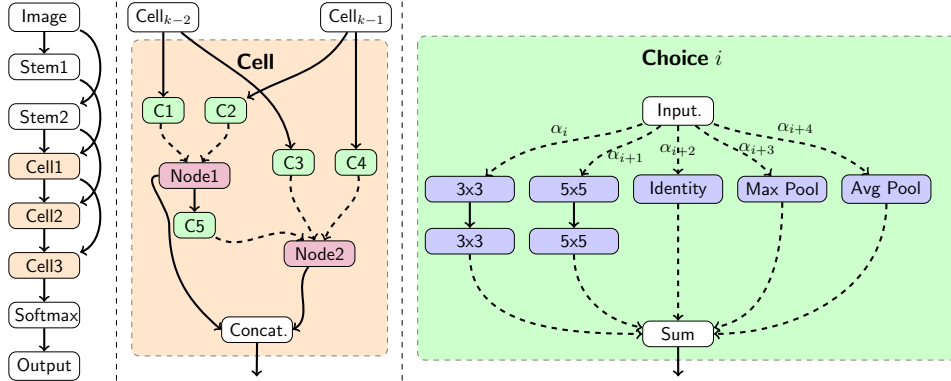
Image
Stem1
Stem2
Cell1
Cell2
Cell3
Softmax
Output

Cell$_{k-2}$
Cell$_{k-1}$
Cell
C1
C2
Node1
C3
C4
C5
Node2
Concat.

Choice $i$
Input.
$\alpha_i$
$\alpha_{i+1}$
$\alpha_{i+2}$
$\alpha_{i+3}$
$\alpha_{i+4}$
3x3
5x5
Identity
Max Pool
Avg Pool
3x3
5x5
Sum